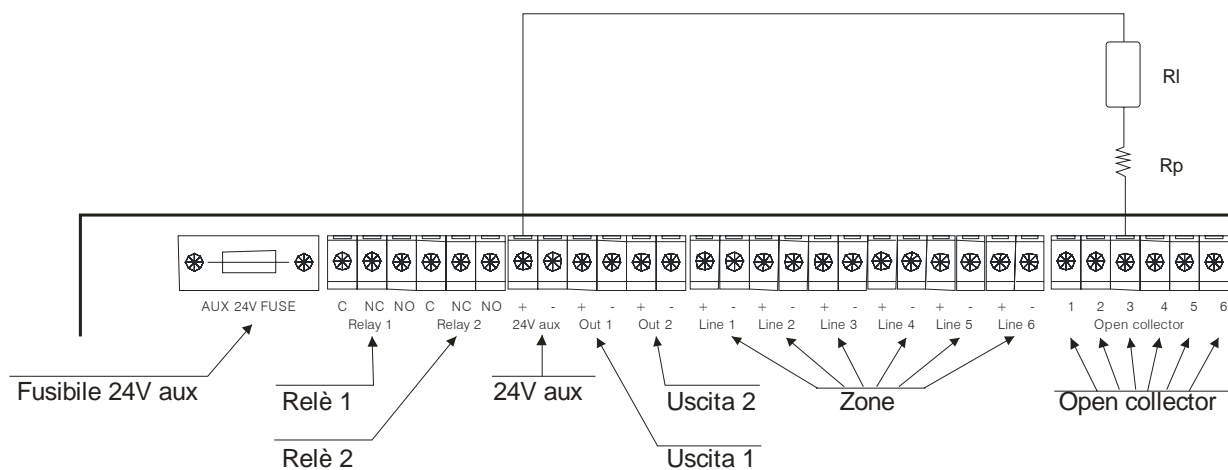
Rl

Rp

AUX 24V FUSE

C NC NO C NC NO + - + - + - + - + - + - + - + - + - 1 2 3 4 5 6

Relay 1 Relay 2 24V aux Out 1 Out 2 Line 1 Line 2 Line 3 Line 4 Line 5 Line 6 Open collector

Fusibile 24V aux

Relè 1

24V aux

Uscita 2

Zone

Open collector

Relè 2

Uscita 1